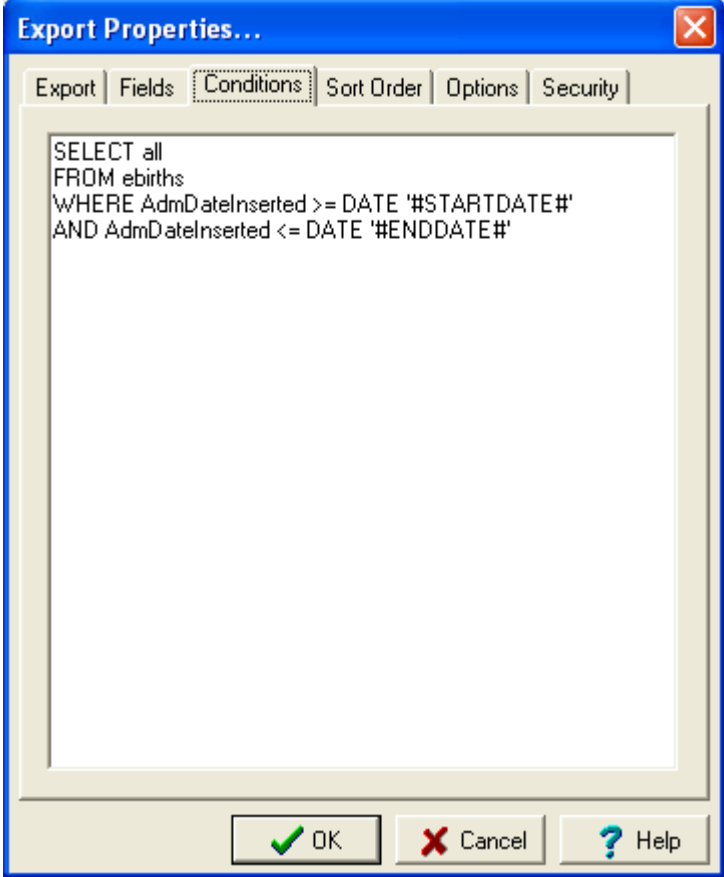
Export Properties...

Export | Fields | Conditions | Sort Order | Options | Security

SELECT all
FROM ebirths
WHERE AdmDateInserted >= DATE '#STARTDATE#'
AND AdmDateInserted <= DATE '#ENDDATE#'

OK
Cancel
Help